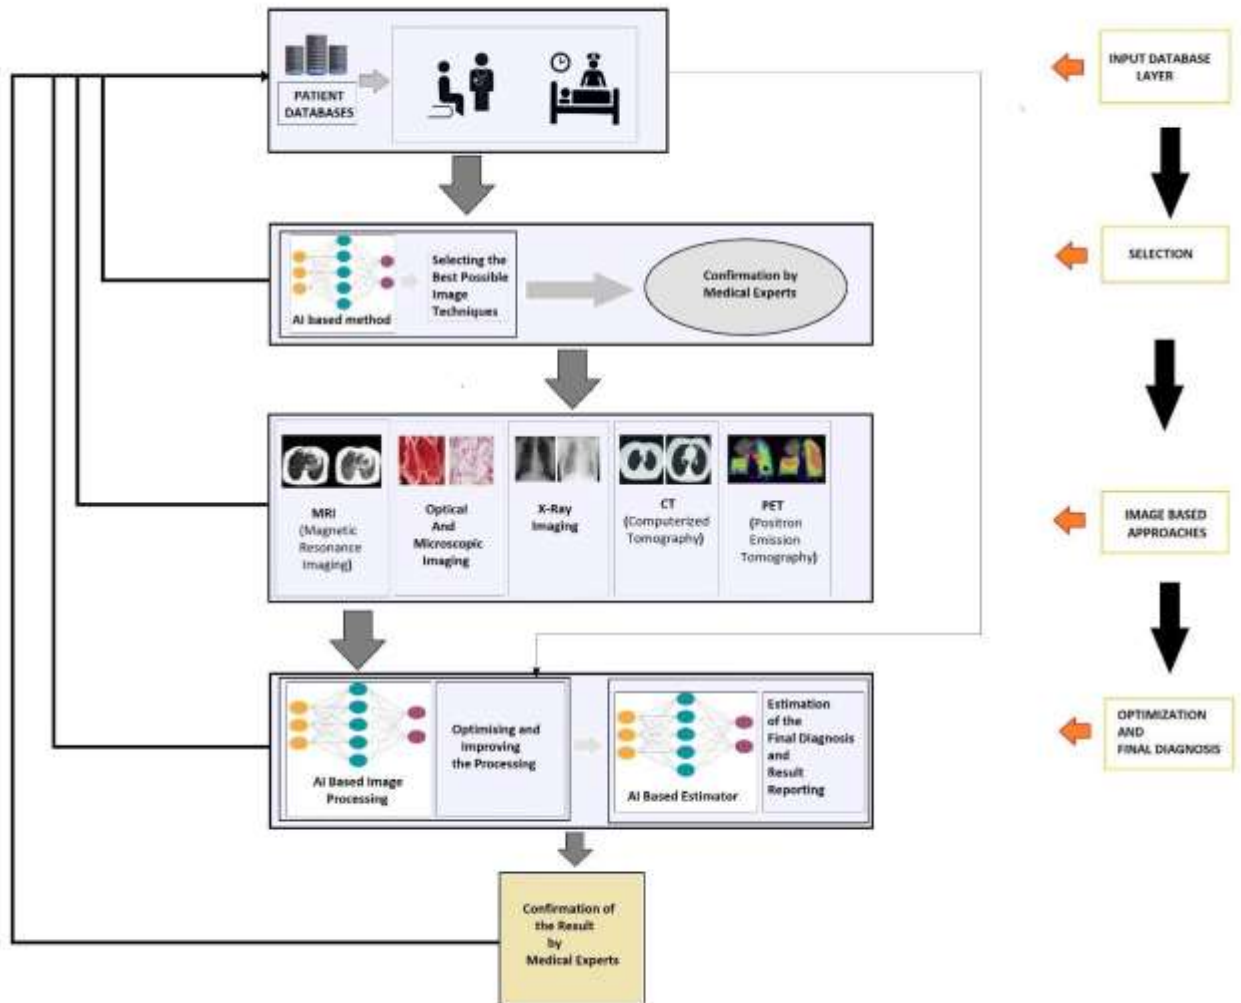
PATIENT DATABASES

INPUT DATABASE LAYER

AI based method

Selecting the Best Possible Image Techniques

Confirmation by Medical Experts

SELECTION

MRI (Magnetic Resonance Imaging)

Optical And Microscopic Imaging

X-Ray Imaging

CT (Computerized Tomography)

PET (Positron Emission Tomography)

IMAGE BASED APPROACHES

AI Based Image Processing

Optimising and Improving the Processing

AI Based Estimator

Estimation of the Final Diagnosis and Result Reporting

OPTIMIZATION AND FINAL DIAGNOSIS

Confirmation of the Result by Medical Experts